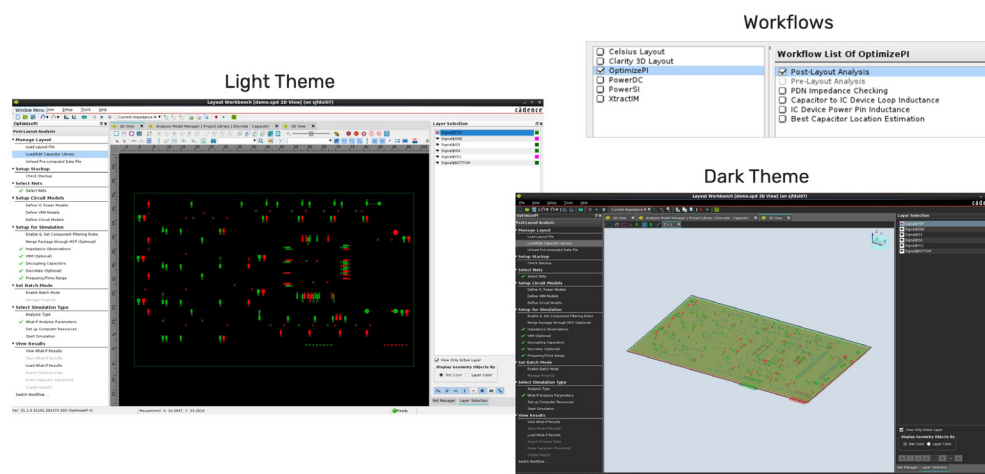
Workflows

Celsius Layout
Clarity 3D Layout
OptimizePI
PowerDC
PowerSI
XtractIM

Workflow List Of OptimizePI

Post-Layout Analysis
Pre-Layout Analysis
PDN Impedance Checking
Capacitor to IC Device Loop Inductance
IC Device Power Pin Inductance
Best Capacitor Location Estimation

Light Theme

Layout Workbench (demo.spd 2D View) (on sjhlu07)

cadence

OptimizePI
Post-Layout Analysis
Manage Layout
Load Layout File
Load/Edit Capacitor Library
Unload Pre-computed Data File
Setup Stackup
Check Stackup
Select Nets
Select Nets
Setup Circuit Models
Define IC Power Models
Define VRM Models
Define Circuit Models
Setup for Simulation
Enable & Set Component Filtering Rules
Merge Package through MCP (Optional)
Impedance Observations
VRM (Optional)
Decoupling Capacitors
Discretes (Optional)
Frequency/Time Range
Set Batch Mode
Enable Batch Mode
Manage Projects
Select Simulation Type
Analysis Type
What-if Analysis Parameters
Set up Computer Resources
Start Simulation
View Results
View What-if Results
Save What-if Results
Load What-if Results
Export Scheme Data
Draw Capacitor Placement
Create Report
Switch Workflow ...

Layer Selection
View Only Active Layer
Display Geometry Objects By
Net Color
Layer Color
Net Manager
Layer Selection
Ready

Dark Theme

Layout Workbench (demo.spd 3D View) (on sjhlu07)